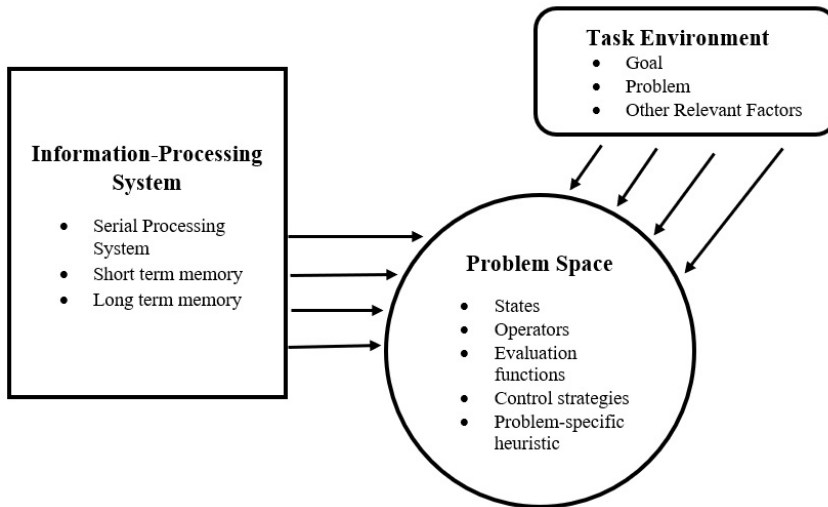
Task Environment

- Goal
- Problem
- Other Relevant Factors

Information-Processing System

- Serial Processing System
- Short term memory
- Long term memory

Problem Space

- States
- Operators
- Evaluation functions
- Control strategies
- Problem-specific heuristic